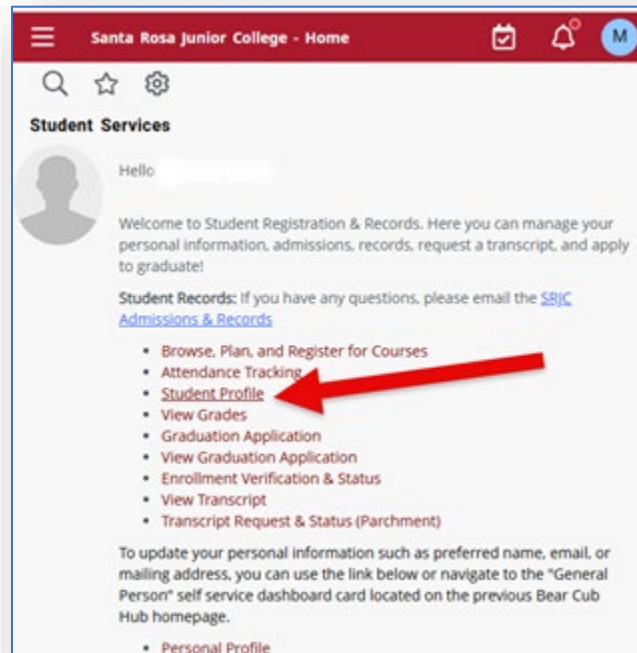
Santa Rosa Junior College - Home

M

Student Services

Hello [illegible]

Welcome to Student Registration & Records. Here you can manage your personal information, admissions, records, request a transcript, and apply to graduate!

Student Records: If you have any questions, please email the SRJC Admissions & Records

- Browse, Plan, and Register for Courses
- Attendance Tracking
- Student Profile
- View Grades
- Graduation Application
- View Graduation Application
- Enrollment Verification & Status
- View Transcript
- Transcript Request & Status (Parchment)

To update your personal information such as preferred name, email, or mailing address, you can use the link below or navigate to the "General Person" self service dashboard card located on the previous Bear Cub Hub homepage.

- Personal Profile